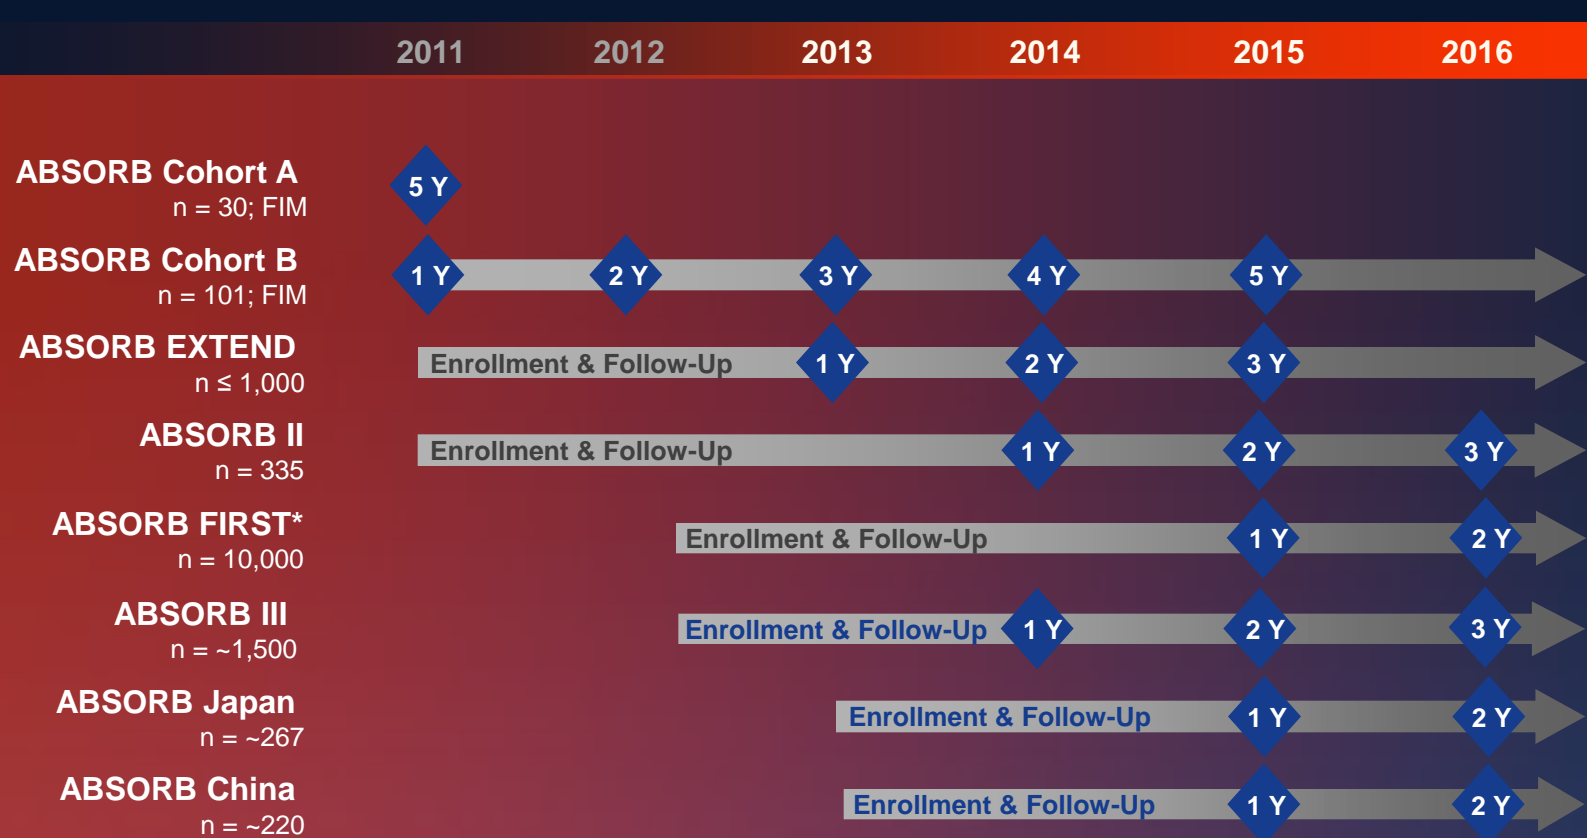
2011 2012 2013 2014 2015 2016

ABSORB Cohort A
n = 30; FIM
5 Y

ABSORB Cohort B
n = 101; FIM
1 Y 2 Y 3 Y 4 Y 5 Y

ABSORB EXTEND
n ≤ 1,000
Enrollment & Follow-Up 1 Y 2 Y 3 Y

ABSORB II
n = 335
Enrollment & Follow-Up 1 Y 2 Y 3 Y

ABSORB FIRST*
n = 10,000
Enrollment & Follow-Up 1 Y 2 Y

ABSORB III
n = ~1,500
Enrollment & Follow-Up 1 Y 2 Y 3 Y

ABSORB Japan
n = ~267
Enrollment & Follow-Up 1 Y 2 Y

ABSORB China
n = ~220
Enrollment & Follow-Up 1 Y 2 Y